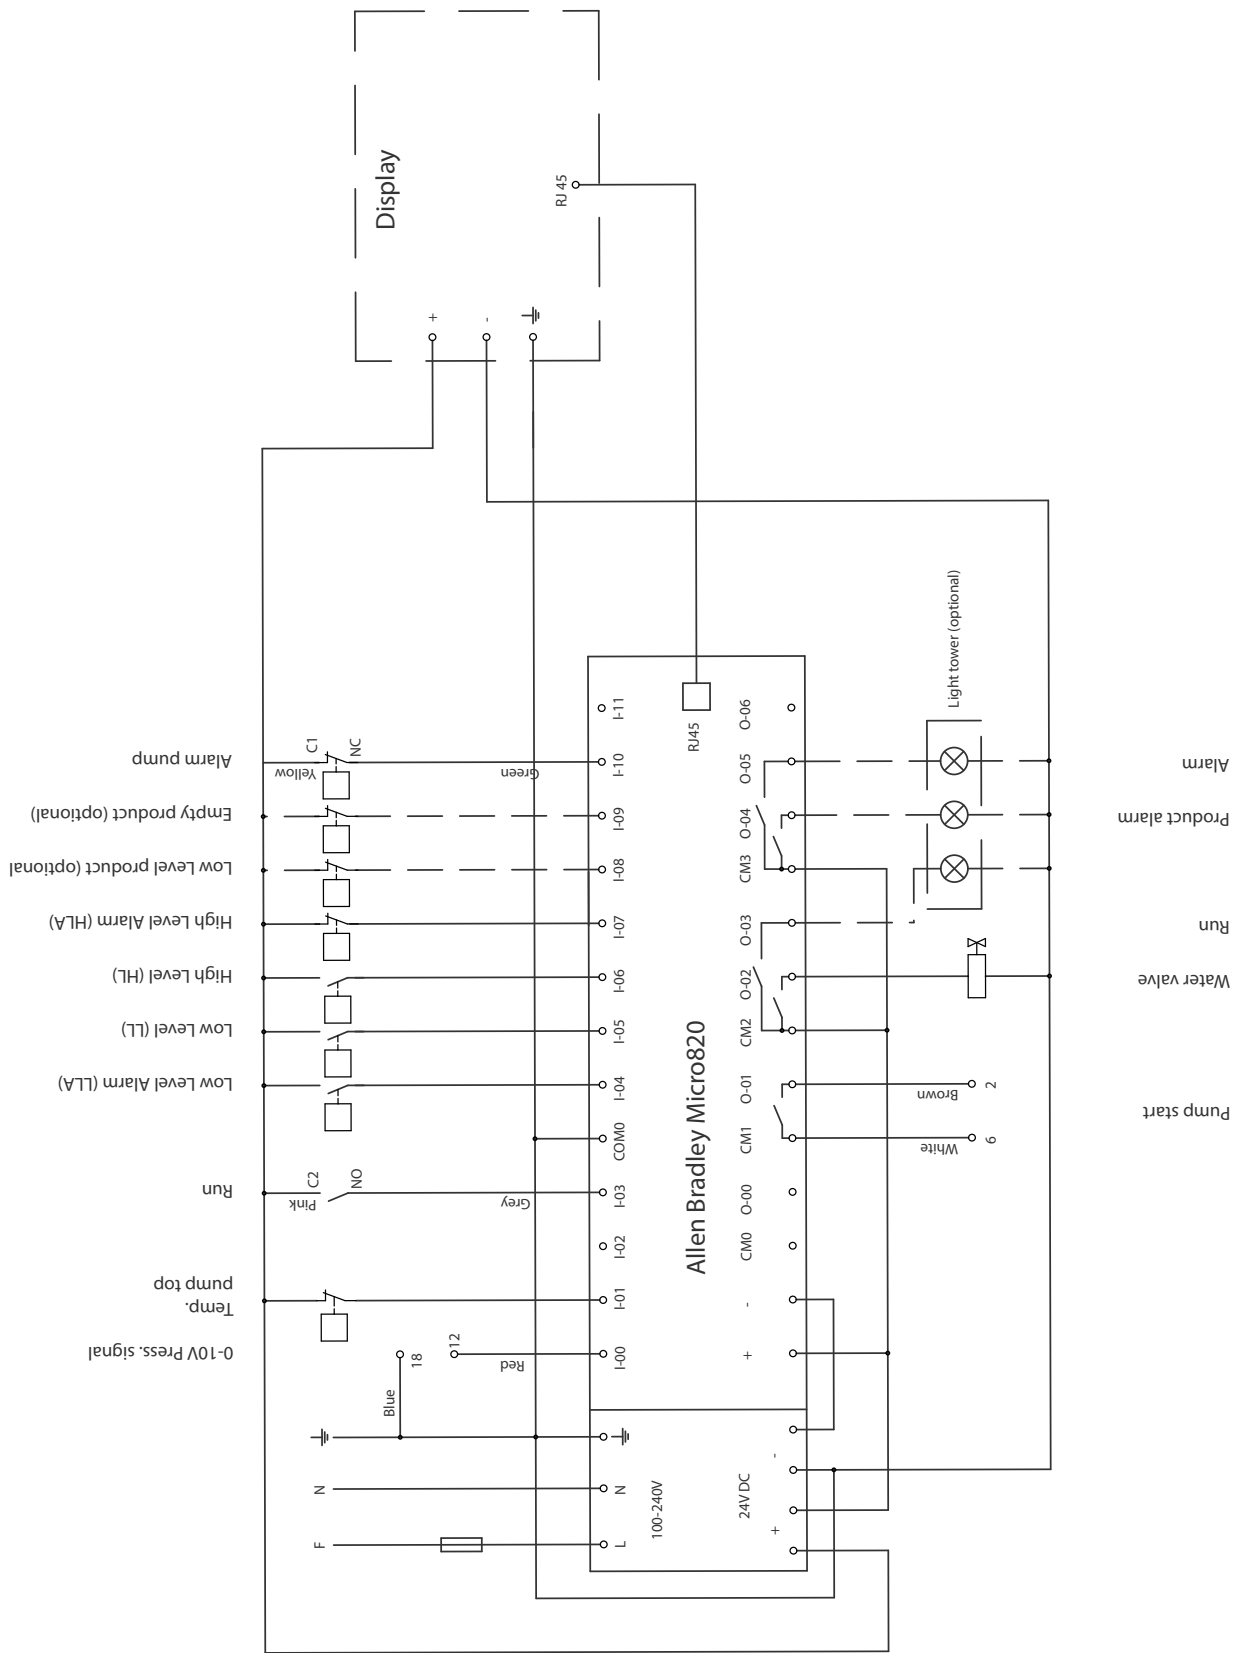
Display

RJ 45

+
-

Allen Bradley Micro820

RJ45

I-11
I-10
I-09
I-08
I-07
I-06
I-05
I-04
COM0
I-03
I-02
I-01
I-00

O-06
O-05
O-04
CM3
O-03
O-02
CM2
O-01
CM1
O-00
CM0
-
+

100-240V
L
N

24V DC
-
+

Light tower (optional)

Alarm pump
C1
NC
Yellow
Green
Empty product (optional)
Low Level product (optional
High Level Alarm (HLA)
High Level (HL)
Low Level (LL)
Low Level Alarm (LLA)
Run
C2
NO
Pink
Grey
Temp.
pump top
0-10V Press. signal
18
12
Red
Blue
N
F

Alarm
Product alarm
Run
Water valve
Pump start
Brown
2
White
6